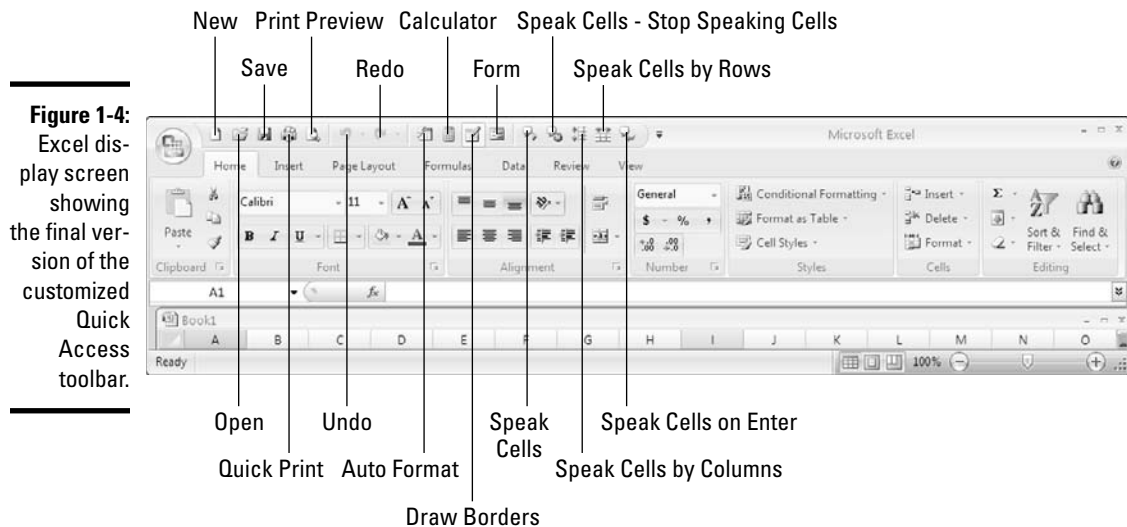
New Print Preview Calculator Speak Cells - Stop Speaking Cells

Save Redo Form Speak Cells by Rows

**Figure 1-4:** Excel display screen showing the final version of the customized Quick Access toolbar.

Microsoft Excel

Home Insert Page Layout Formulas Data Review View

Paste

Calibri 11 A A

B I U A

Clipboard Font Alignment

General

$ % ,

.00 .00

Number

Conditional Formatting

Format as Table

Cell Styles

Styles

Insert

Delete

Format

Cells

Σ

Sort & Filter

Find & Select

Editing

A1

$f_x$

Book1

| A | B | C | D | E | F | G | H | I | J | K | L | M | N | O |
|---|---|---|---|---|---|---|---|---|---|---|---|---|---|---|

Ready

100%

Open Undo Speak Cells Speak Cells on Enter

Quick Print Auto Format Speak Cells by Columns

Draw Borders